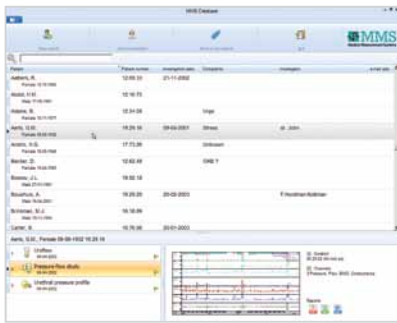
MMS Database

MMS

| Patient | Patient number | Investigation date | Complaints | Investigator |
|---|---|---|---|---|
| Aalbers, R. | 12.65.33 | 21-11-2002 | | |
| Abdoel, R.M. | 12.16.70 | | | |
| Adams, B. | 12.51.09 | | Urge | |
| Aerts, G.H. | 15.25.18 | 09-03-2001 | Stress | dr. John |
| Andres, H.G. | 17.73.00 | | Unknown | |
| Becker, D. | 12.62.49 | | OAB ? | |
| Brewer, J.L. | 19.82.16 | | | |
| Bouwhuis, A. | 19.20.20 | 20-05-2003 | | F.Hoofman-Bolkman |
| Brinkman, E.J. | 16.18.99 | | | |
| Carter, B. | 16.76.00 | 20-01-2003 | | |

Aerts, G.H., Female 09-06-1952 15.25.18

Uroflow
Pressure flow study
Urethral pressure profile